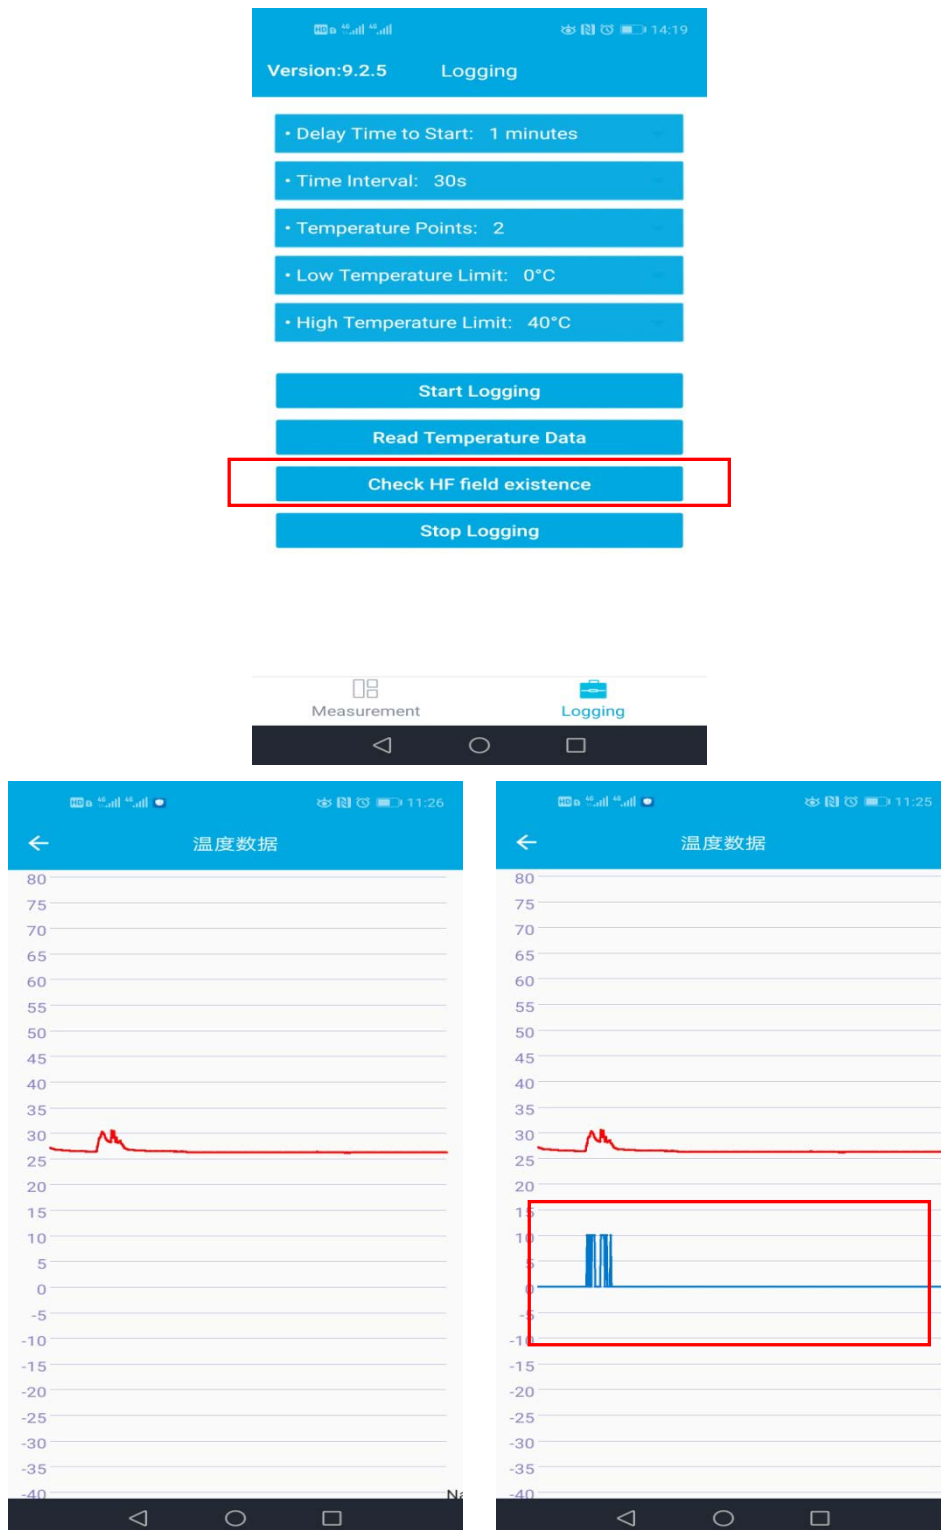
14:19

Version:9.2.5 Logging

• Delay Time to Start: 1 minutes

• Time Interval: 30s

• Temperature Points: 2

• Low Temperature Limit: 0°C

• High Temperature Limit: 40°C

Start Logging

Read Temperature Data

Check HF field existence

Stop Logging

Measurement Logging

11:26

温度数据

80
75
70
65
60
55
50
45
40
35
30
25
20
15
10
5
0
-5
-10
-15
-20
-25
-30
-35
-40

N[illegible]

11:25

温度数据

80
75
70
65
60
55
50
45
40
35
30
25
20
15
10
5
0
-5
-10
-15
-20
-25
-30
-35
-40